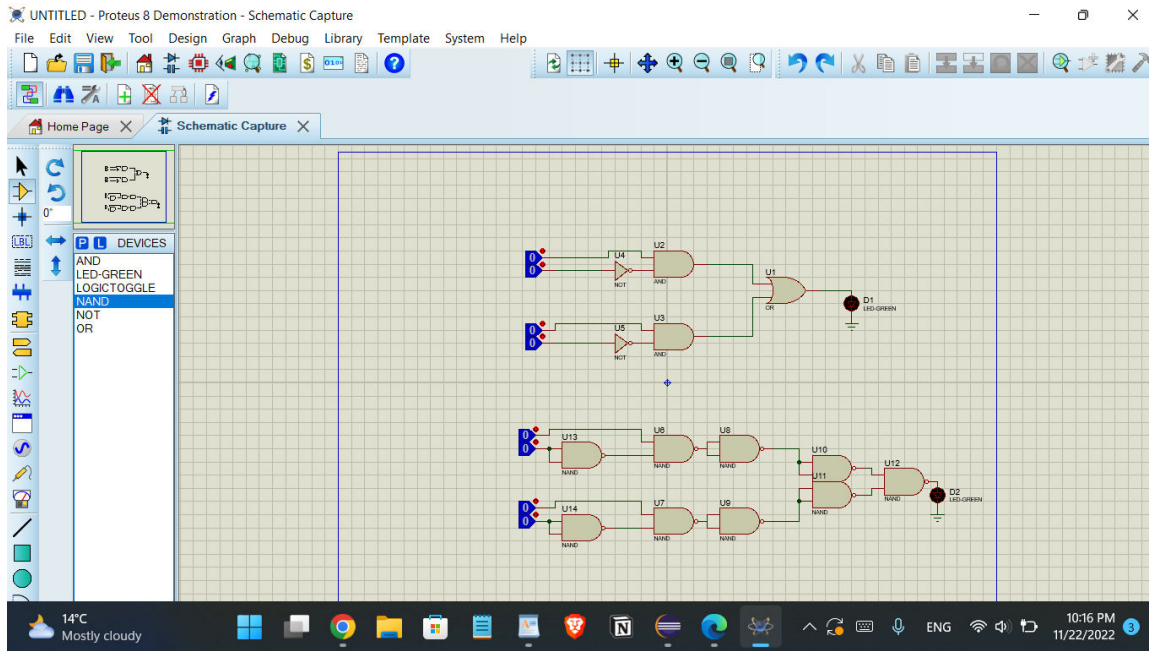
UNTITLED - Proteus 8 Demonstration - Schematic Capture

File Edit View Tool Design Graph Debug Library Template System Help

Home Page ✕ Schematic Capture ✕

0°

P L DEVICES
AND
LED-GREEN
LOGICTOGGLE
NAND
NOT
OR

0
0
U4
NOT
U2
AND
U1
OR
D1
LED-GREEN
0
0
U5
NOT
U3
AND

0
0
U13
NAND
U6
NAND
U8
NAND
U10
U11
NAND
U12
NAND
D2
LED-GREEN
0
0
U14
NAND
U7
NAND
U9
NAND

14°C
Mostly cloudy
ENG
10:16 PM
11/22/2022
3